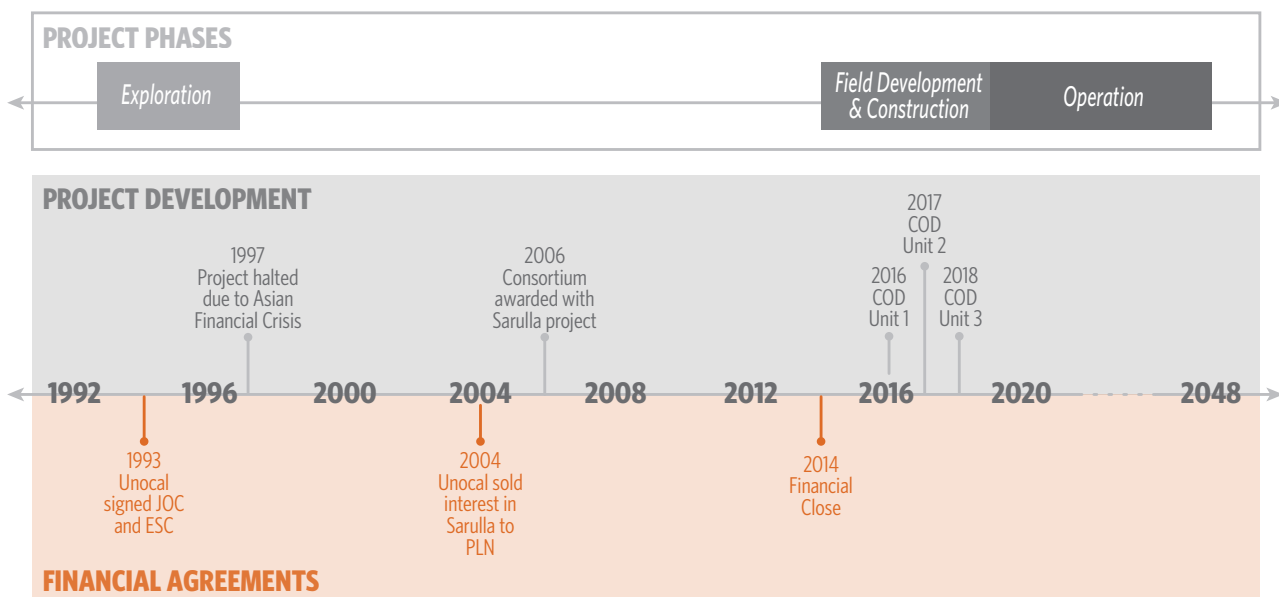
PROJECT PHASES

Exploration

Field Development & Construction

Operation

PROJECT DEVELOPMENT

1997 Project halted due to Asian Financial Crisis

2006 Consortium awarded with Sarulla project

2017 COD Unit 2

2016 COD Unit 1

2018 COD Unit 3

1992 1996 2000 2004 2008 2012 2016 2020 2048

1993 Unocal signed JOC and ESC

2004 Unocal sold interest in Sarulla to PLN

2014 Financial Close

FINANCIAL AGREEMENTS